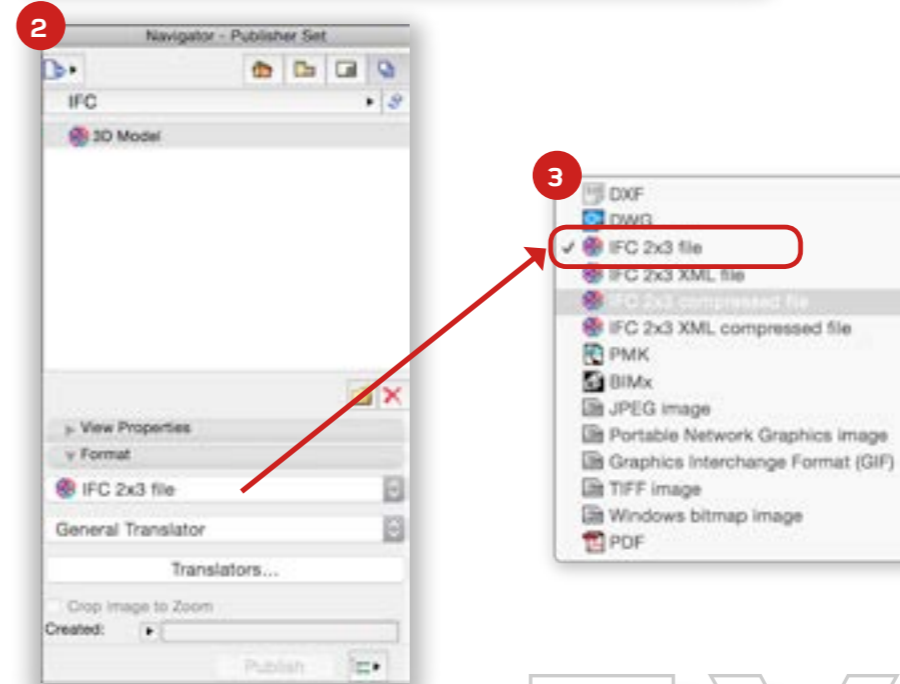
2

Navigator - Publisher Set

IFC

3D Model

View Properties

Format

IFC 2x3 file

General Translator

Translators...

Crop image to Zoom

Created:

Publish

3

DXF
DWG
✓ IFC 2x3 file
IFC 2x3 XML file
IFC 2x3 compressed file
IFC 2x3 XML compressed file
PMK
BIMx
JPEG image
Portable Network Graphics image
Graphics Interchange Format (GIF)
TIFF image
Windows bitmap image
PDF